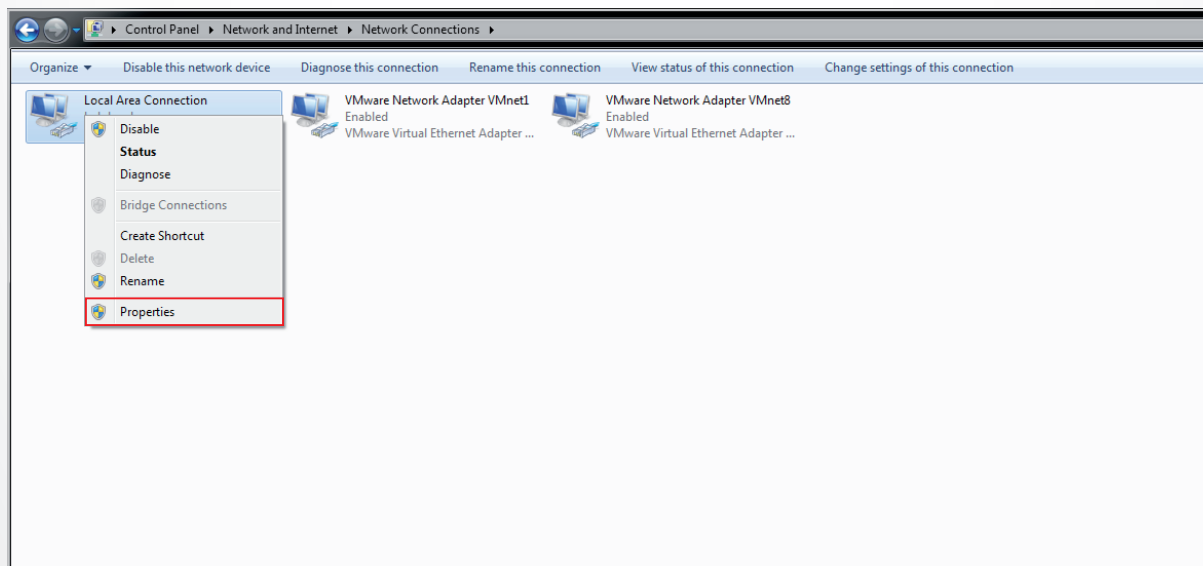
▸ Control Panel ▸ Network and Internet ▸ Network Connections ▸

Organize ▾ Disable this network device Diagnose this connection Rename this connection View status of this connection Change settings of this connection

Local Area Connection
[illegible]

Disable
Status
Diagnose
Bridge Connections
Create Shortcut
Delete
Rename
Properties

VMware Network Adapter VMnet1
Enabled
VMware Virtual Ethernet Adapter ...

VMware Network Adapter VMnet8
Enabled
VMware Virtual Ethernet Adapter ...